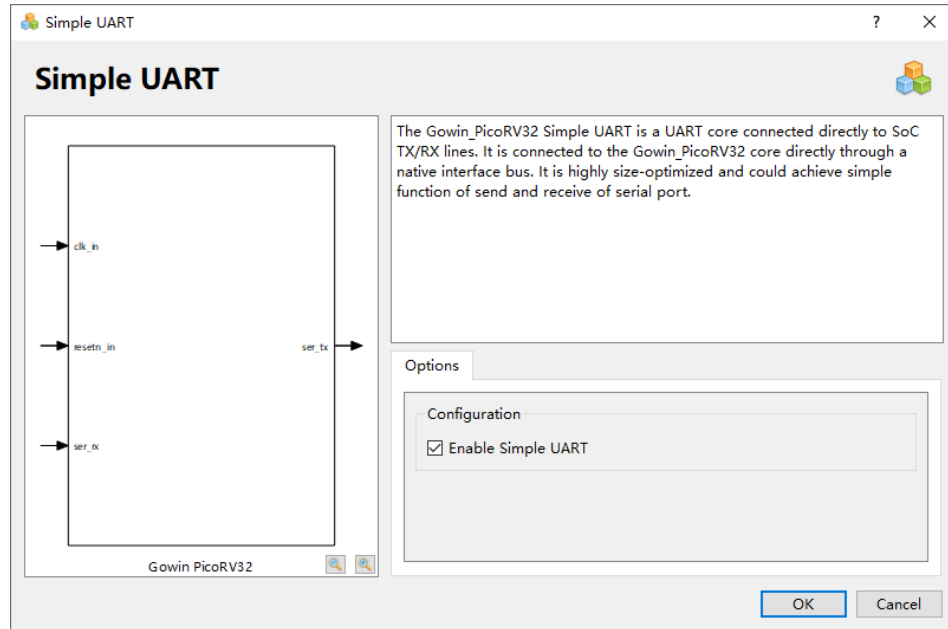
Simple UART ? ×

Simple UART

clk_in
resetn_in
ser_rx
ser_tx

Gowin PicoRV32

The Gowin_PicoRV32 Simple UART is a UART core connected directly to SoC TX/RX lines. It is connected to the Gowin_PicoRV32 core directly through a native interface bus. It is highly size-optimized and could achieve simple function of send and receive of serial port.

Options

Configuration

☑ Enable Simple UART

OK Cancel